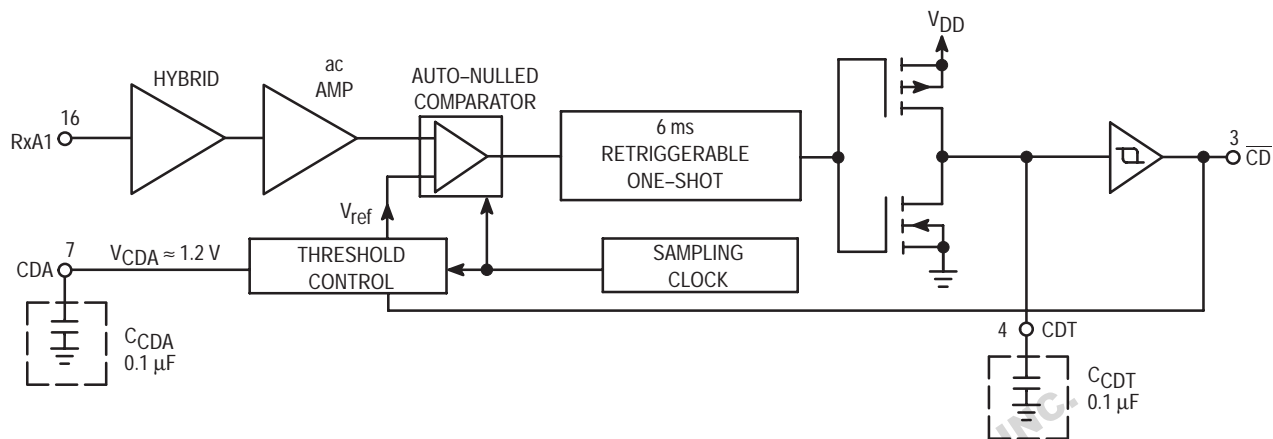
HYBRID

ac AMP

AUTO–NULLED COMPARATOR

16
RxA1

6 ms RETRIGGERABLE ONE–SHOT

$V_{DD}$

3 $\overline{CD}$

$V_{ref}$

7
CDA

$V_{CDA} \approx 1.2$ V

THRESHOLD CONTROL

SAMPLING CLOCK

$C_{CDA}$
0.1 μF

4 CDT

$C_{CDT}$
0.1 μF

INC.